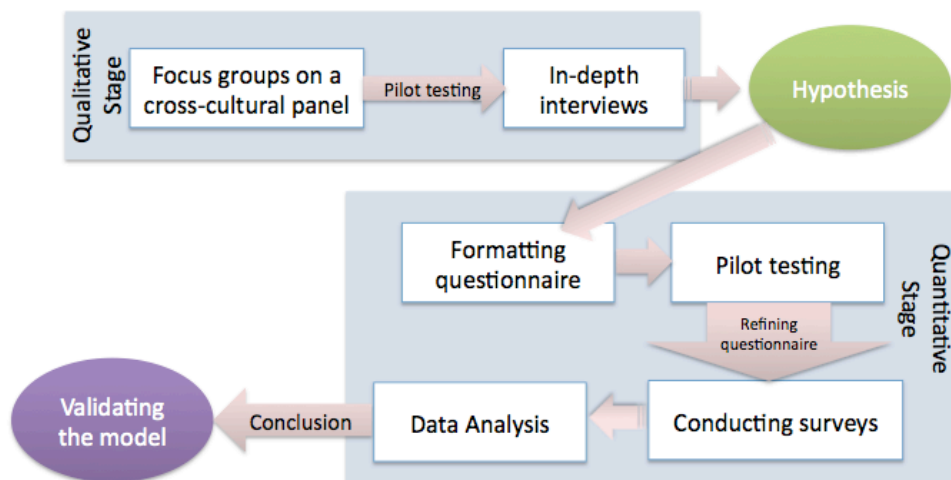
Qualitative Stage

Focus groups on a cross-cultural panel

Pilot testing

In-depth interviews

Hypothesis

Formatting questionnaire

Pilot testing

Quantitative Stage

Refining questionnaire

Validating the model

Conclusion

Data Analysis

Conducting surveys